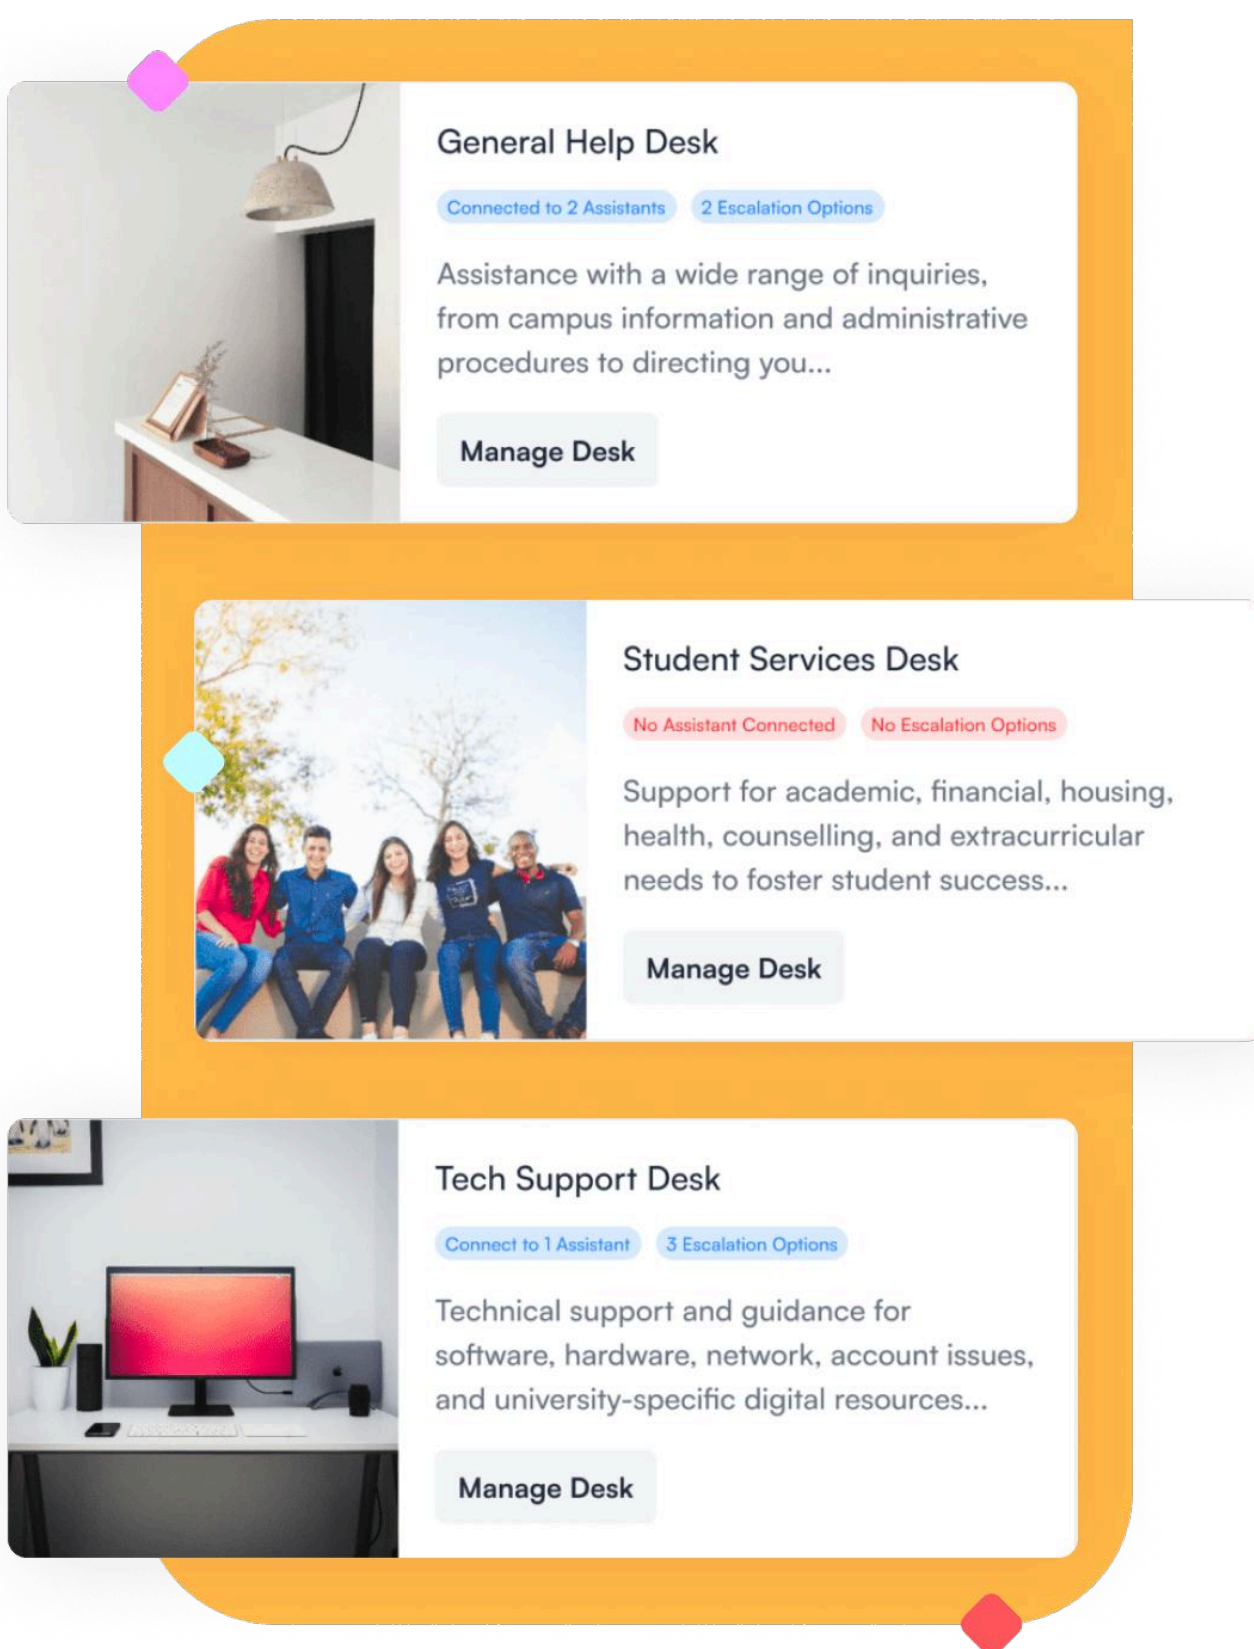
General Help Desk

Connected to 2 Assistants

2 Escalation Options

Assistance with a wide range of inquiries, from campus information and administrative procedures to directing you...

Manage Desk

Student Services Desk

No Assistant Connected

No Escalation Options

Support for academic, financial, housing, health, counselling, and extracurricular needs to foster student success...

Manage Desk

Tech Support Desk

Connect to 1 Assistant

3 Escalation Options

Technical support and guidance for software, hardware, network, account issues, and university-specific digital resources...

Manage Desk